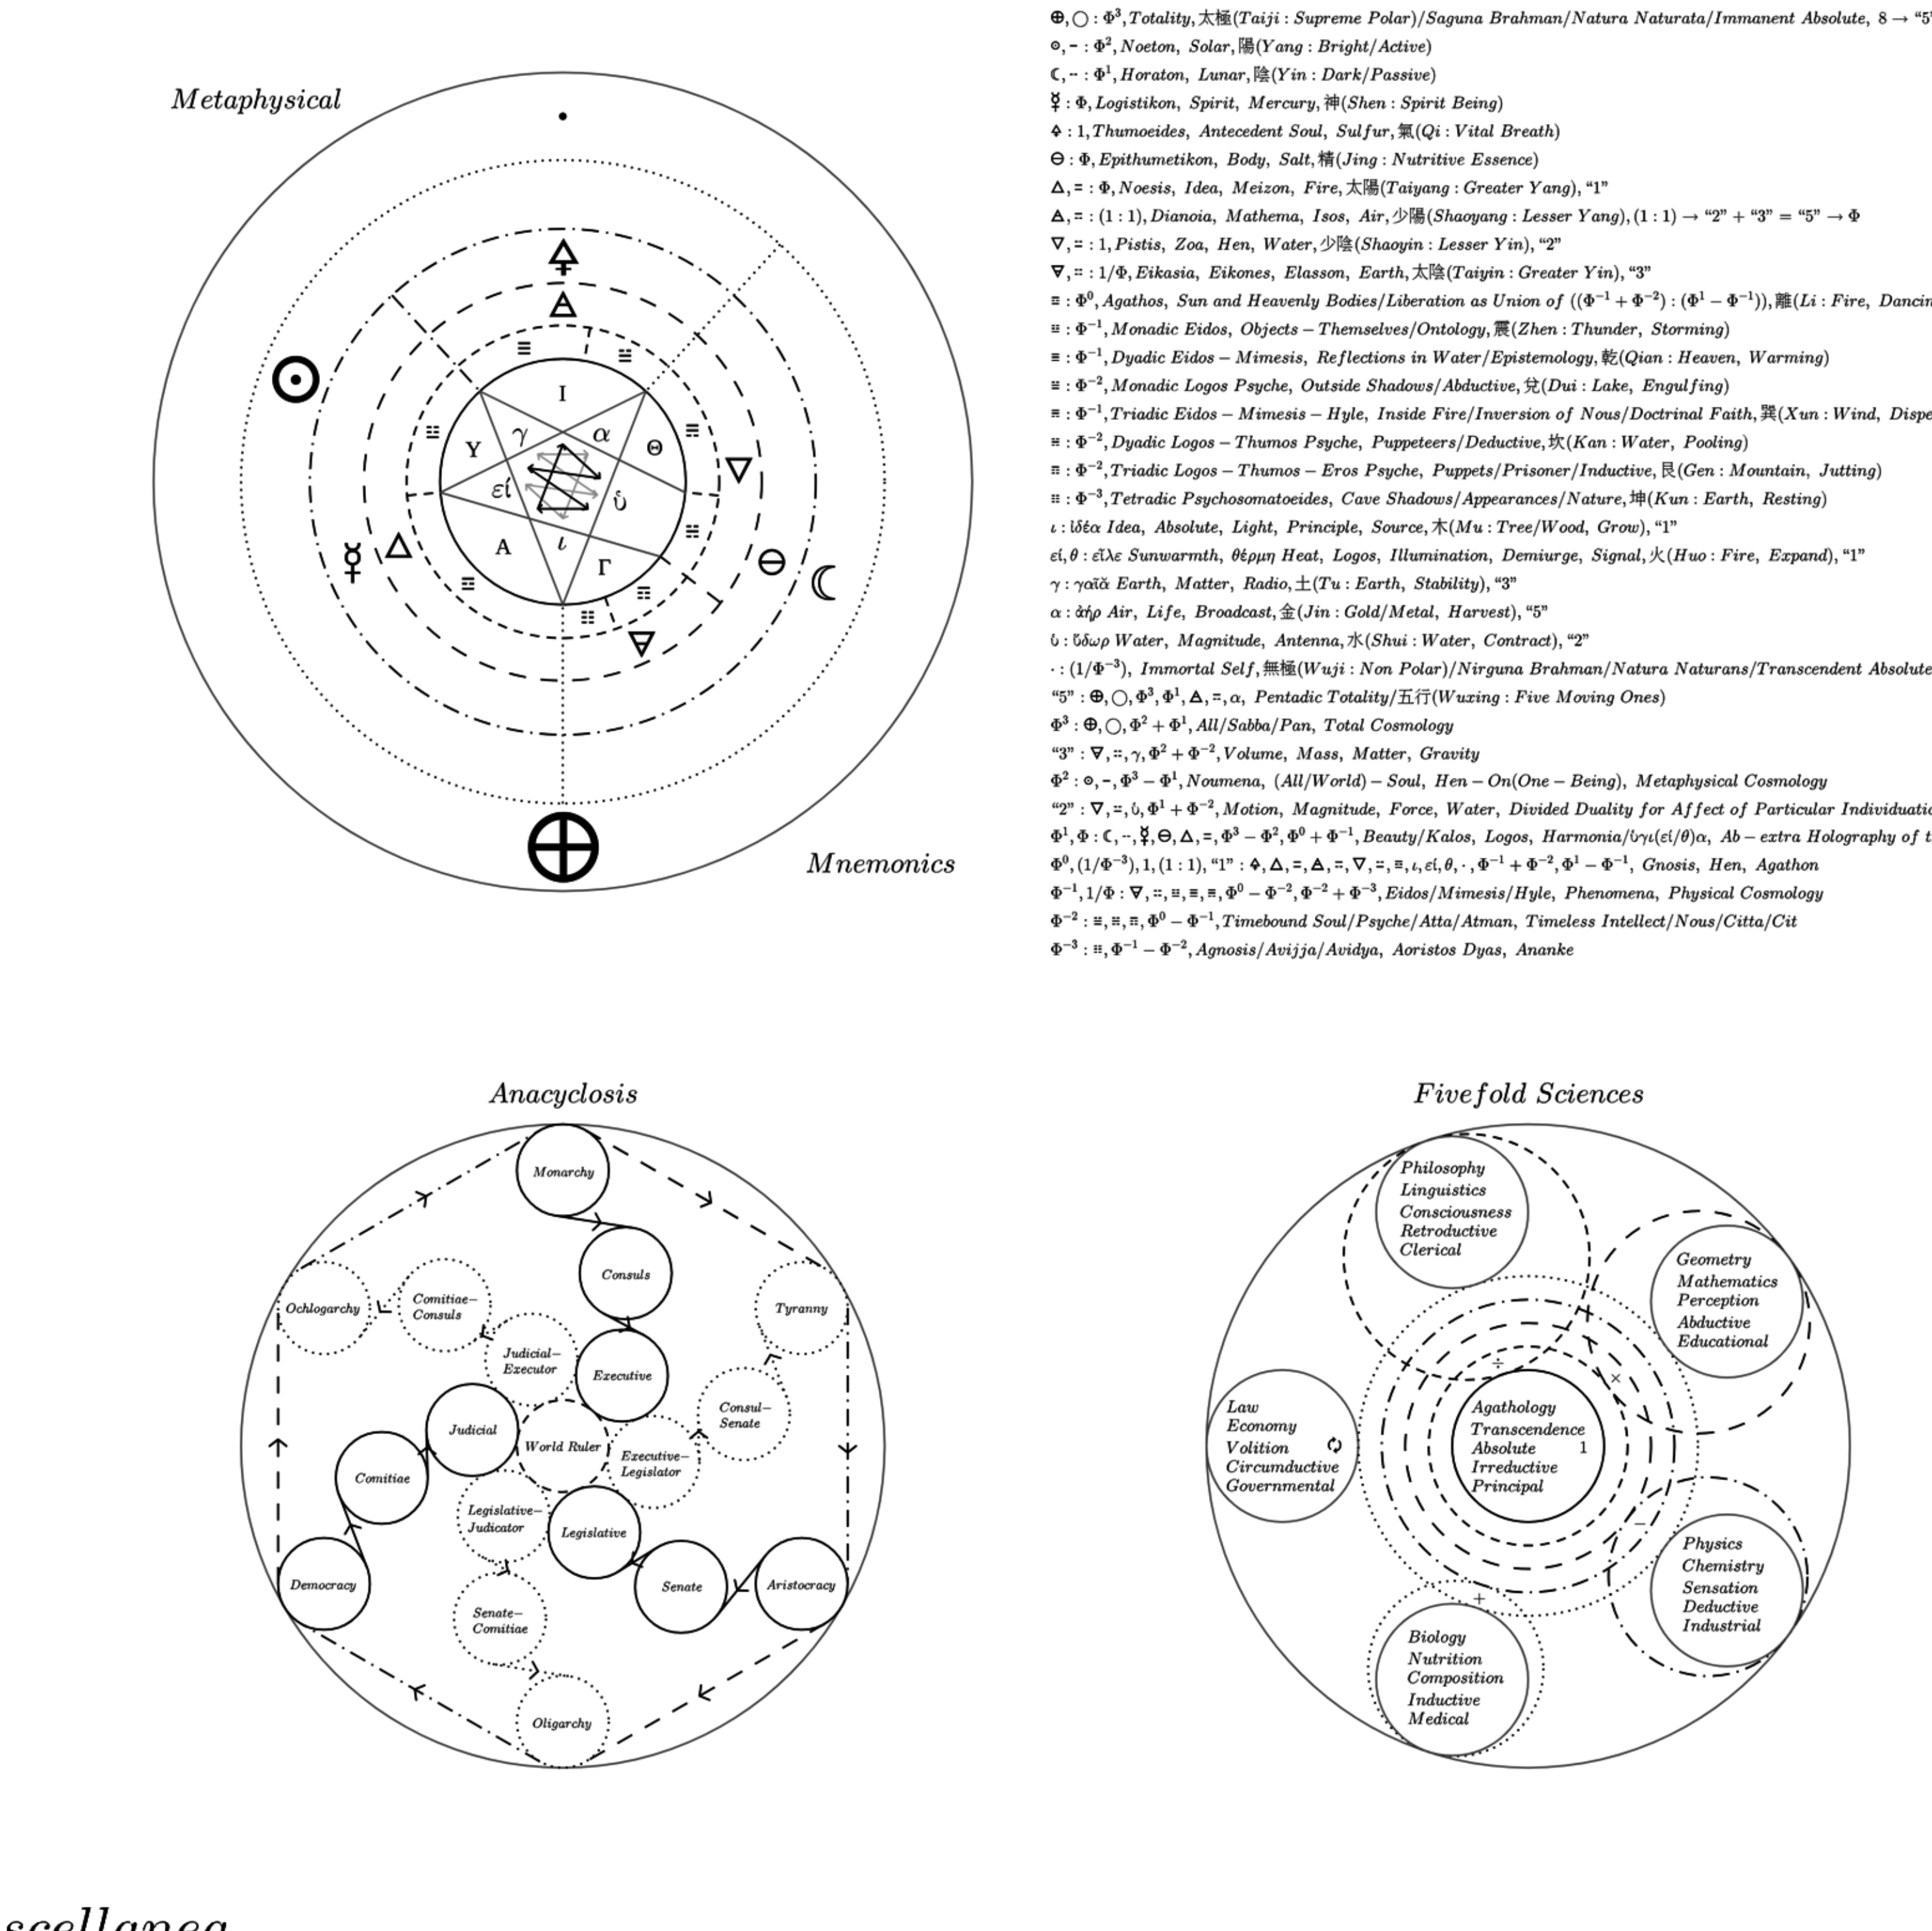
Metaphysical

I
Y $\gamma$ $\alpha$ $\Theta$
$\varepsilon\acute{\iota}$ $\acute{\upsilon}$
A $\iota$ $\Gamma$

Mnemonics

⊕, ◯ : $\Phi^3$, Totality, 太極(Taiji : Supreme Polar)/Saguna Brahman/Natura Naturata/Immanent Absolute, 8 → "5
☉, – : $\Phi^2$, Noeton, Solar, 陽(Yang : Bright/Active)
☾, -- : $\Phi^1$, Horaton, Lunar, 陰(Yin : Dark/Passive)
☿ : $\Phi$, Logistikon, Spirit, Mercury, 神(Shen : Spirit Being)
🜍 : 1, Thumoeides, Antecedent Soul, Sulfur, 氣(Qi : Vital Breath)
⊖ : $\Phi$, Epithumetikon, Body, Salt, 精(Jing : Nutritive Essence)
△, = : $\Phi$, Noesis, Idea, Meizon, Fire, 太陽(Taiyang : Greater Yang), "1"
🜁, = : (1 : 1), Dianoia, Mathema, Isos, Air, 少陽(Shaoyang : Lesser Yang), (1 : 1) → "2" + "3" = "5" → $\Phi$
▽, = : 1, Pistis, Zoa, Hen, Water, 少陰(Shaoyin : Lesser Yin), "2"
🜃, = : 1/$\Phi$, Eikasia, Eikones, Elasson, Earth, 太陰(Taiyin : Greater Yin), "3"
☲ : $\Phi^0$, Agathos, Sun and Heavenly Bodies/Liberation as Union of $((\Phi^{-1}+\Phi^{-2}) : (\Phi^1-\Phi^{-1}))$, 離(Li : Fire, Dancin
☳ : $\Phi^{-1}$, Monadic Eidos, Objects – Themselves/Ontology, 震(Zhen : Thunder, Storming)
☰ : $\Phi^{-1}$, Dyadic Eidos – Mimesis, Reflections in Water/Epistemology, 乾(Qian : Heaven, Warming)
☱ : $\Phi^{-2}$, Monadic Logos Psyche, Outside Shadows/Abductive, 兌(Dui : Lake, Engulfing)
☴ : $\Phi^{-1}$, Triadic Eidos – Mimesis – Hyle, Inside Fire/Inversion of Nous/Doctrinal Faith, 巽(Xun : Wind, Dispe
☵ : $\Phi^{-2}$, Dyadic Logos – Thumos Psyche, Puppeteers/Deductive, 坎(Kan : Water, Pooling)
☶ : $\Phi^{-2}$, Triadic Logos – Thumos – Eros Psyche, Puppets/Prisoner/Inductive, 艮(Gen : Mountain, Jutting)
☷ : $\Phi^{-3}$, Tetradic Psychosomatoeides, Cave Shadows/Appearances/Nature, 坤(Kun : Earth, Resting)
$\iota$ : ἰδέα Idea, Absolute, Light, Principle, Source, 木(Mu : Tree/Wood, Grow), "1"
$\varepsilon\acute{\iota}, \theta$ : εἵλε Sunwarmth, θέρμη Heat, Logos, Illumination, Demiurge, Signal, 火(Huo : Fire, Expand), "1"
$\gamma$ : γαῖα Earth, Matter, Radio, 土(Tu : Earth, Stability), "3"
$\alpha$ : ἀήρ Air, Life, Broadcast, 金(Jin : Gold/Metal, Harvest), "5"
$\acute{\upsilon}$ : ὕδωρ Water, Magnitude, Antenna, 水(Shui : Water, Contract), "2"
· : $(1/\Phi^{-3})$, Immortal Self, 無極(Wuji : Non Polar)/Nirguna Brahman/Natura Naturans/Transcendent Absolute
"5" : ⊕, ◯, $\Phi^3$, $\Phi^1$, 🜁, =, $\alpha$, Pentadic Totality/五行(Wuxing : Five Moving Ones)
$\Phi^3$ : ⊕, ◯, $\Phi^2+\Phi^1$, All/Sabba/Pan, Total Cosmology
"3" : 🜃, =, $\gamma$, $\Phi^2+\Phi^{-2}$, Volume, Mass, Matter, Gravity
$\Phi^2$ : ☉, –, $\Phi^3-\Phi^1$, Noumena, (All/World) – Soul, Hen – On(One – Being), Metaphysical Cosmology
"2" : ▽, =, $\acute{\upsilon}$, $\Phi^1+\Phi^{-2}$, Motion, Magnitude, Force, Water, Divided Duality for Affect of Particular Individuatic
$\Phi^1, \Phi$ : ☾, --, ☿, ⊖, △, =, $\Phi^3-\Phi^2$, $\Phi^0+\Phi^{-1}$, Beauty/Kalos, Logos, Harmonia/ὑγι(εί/θ)α, Ab – extra Holography of t
$\Phi^0$, $(1/\Phi^{-3})$, 1, (1 : 1), "1" : 🜍, △, =, 🜁, =, ▽, =, ☰, $\iota$, $\varepsilon\acute{\iota}$, $\theta$, ·, $\Phi^{-1}+\Phi^{-2}$, $\Phi^1-\Phi^{-1}$, Gnosis, Hen, Agathon
$\Phi^{-1}$, 1/$\Phi$ : 🜃, =, ☳, ☰, ☴, $\Phi^0-\Phi^{-2}$, $\Phi^{-2}+\Phi^{-3}$, Eidos/Mimesis/Hyle, Phenomena, Physical Cosmology
$\Phi^{-2}$ : ☱, ☵, ☶, $\Phi^0-\Phi^{-1}$, Timebound Soul/Psyche/Atta/Atman, Timeless Intellect/Nous/Citta/Cit
$\Phi^{-3}$ : ☷, $\Phi^{-1}-\Phi^{-2}$, Agnosis/Avijja/Avidya, Aoristos Dyas, Ananke

Anacyclosis

Monarchy
Consuls
Ochlogarchy
Comitiae– Consuls
Tyranny
Judicial– Executor
Executive
Consul– Senate
Judicial
World Ruler
Executive– Legislator
Comitiae
Legislative– Judicator
Legislative
Democracy
Senate
Aristocracy
Senate– Comitiae
Oligarchy

Fivefold Sciences

Philosophy
Linguistics
Consciousness
Retroductive
Clerical

Geometry
Mathematics
Perception
Abductive
Educational

Law
Economy
Volition
Circumductive
Governmental

Agathology
Transcendence
Absolute
Irreductive
Principal
1

Physics
Chemistry
Sensation
Deductive
Industrial

Biology
Nutrition
Composition
Inductive
Medical

scellanea